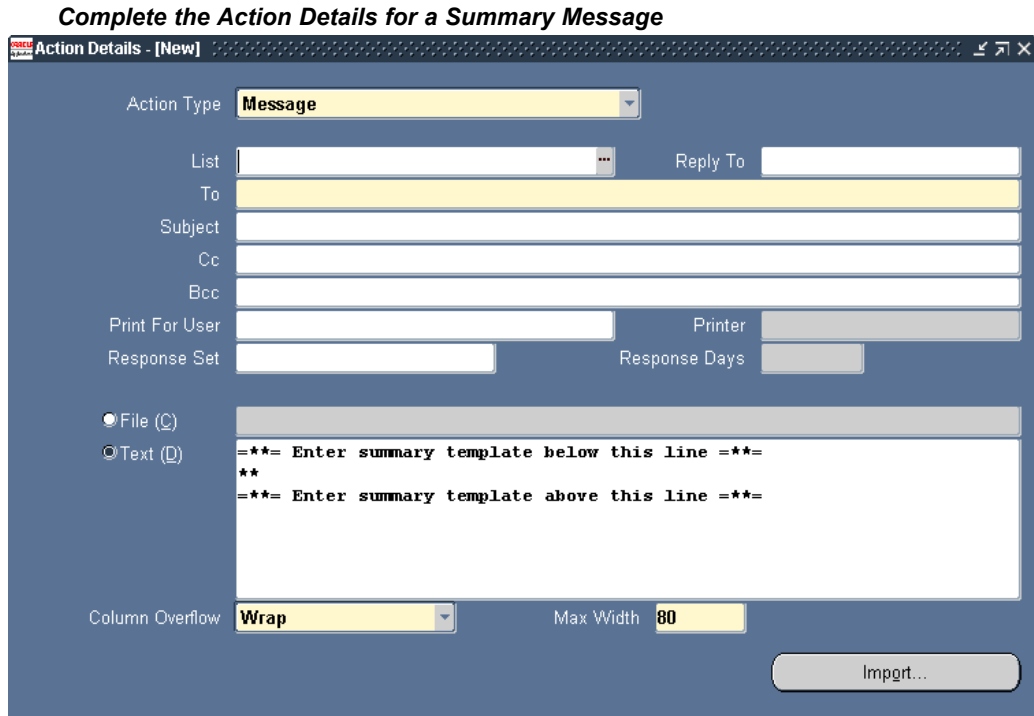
Complete the Action Details for a Summary Message

Action Details - [New]

Action Type Message

List

Reply To

To

Subject

Cc

Bcc

Print For User

Printer

Response Set

Response Days

File (C)

Text (D)

=**= Enter summary template below this line =**=
**
=**= Enter summary template above this line =**=

Column Overflow Wrap

Max Width 80

Import...